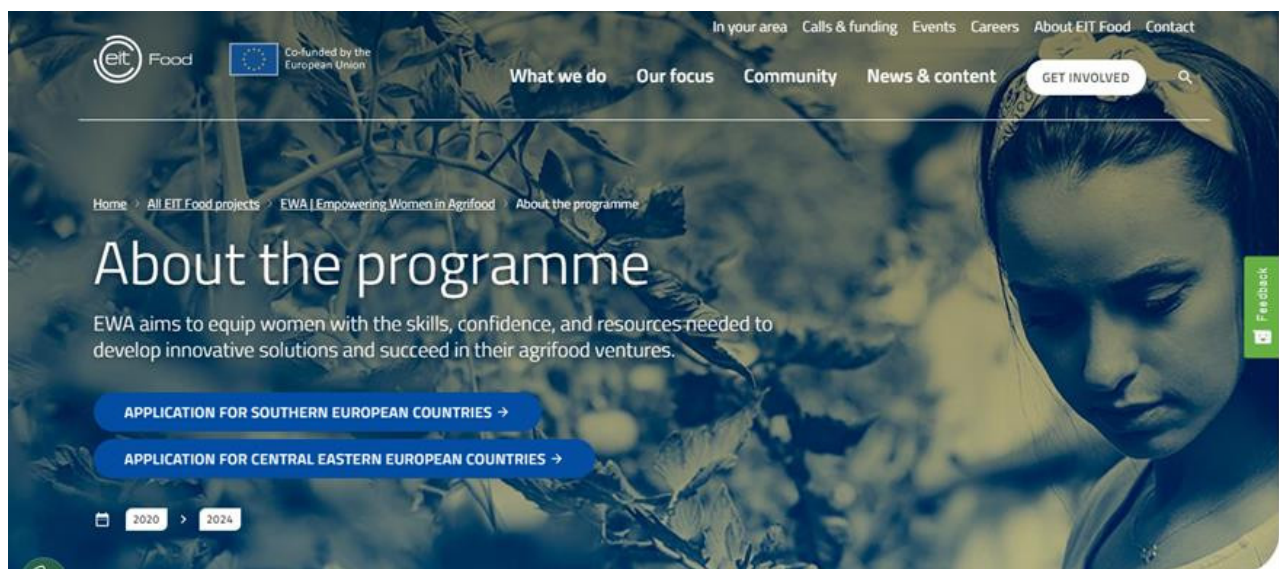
eit Food

Co-funded by the European Union

In your area Calls & funding Events Careers About EIT Food Contact

What we do Our focus Community News & content GET INVOLVED

Home > All EIT Food projects > EWA | Empowering Women in Agrifood > About the programme

About the programme

EWA aims to equip women with the skills, confidence, and resources needed to develop innovative solutions and succeed in their agrifood ventures.

APPLICATION FOR SOUTHERN EUROPEAN COUNTRIES →

APPLICATION FOR CENTRAL EASTERN EUROPEAN COUNTRIES →

2020 > 2024

Feedback